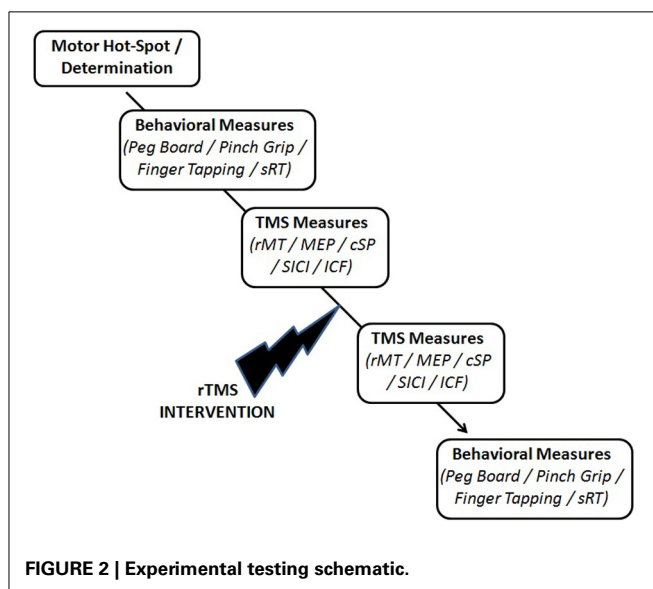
Motor Hot-Spot / Determination

Behavioral Measures
(Peg Board / Pinch Grip / Finger Tapping / sRT)

TMS Measures
(rMT / MEP / cSP / SICI / ICF)

rTMS INTERVENTION

TMS Measures
(rMT / MEP / cSP / SICI / ICF)

Behavioral Measures
(Peg Board / Pinch Grip / Finger Tapping / sRT)

FIGURE 2 | Experimental testing schematic.